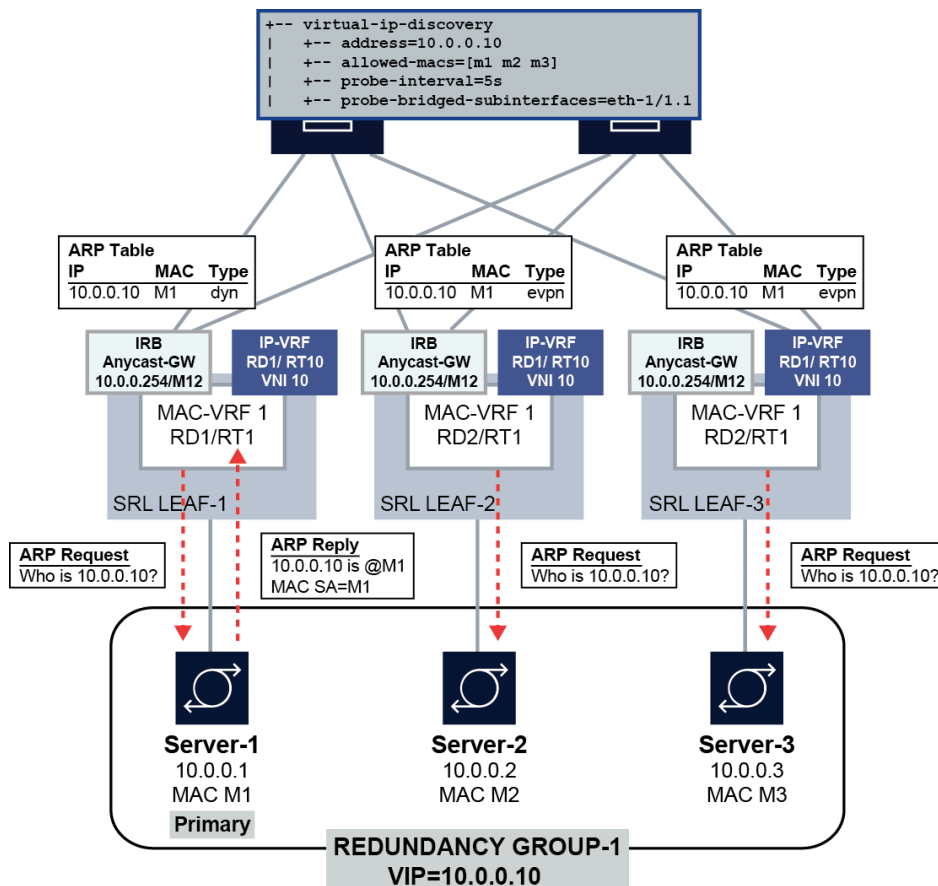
+-- virtual-ip-discovery
|   +-- address=10.0.0.10
|   +-- allowed-macs=[m1 m2 m3]
|   +-- probe-interval=5s
|   +-- probe-bridged-subinterfaces=eth-1/1.1

| IP | MAC | Type |
|---|---|---|
| 10.0.0.10 | M1 | dyn |

ARP Table

| IP | MAC | Type |
|---|---|---|
| 10.0.0.10 | M1 | evpn |

ARP Table

| IP | MAC | Type |
|---|---|---|
| 10.0.0.10 | M1 | evpn |

ARP Table

IRB Anycast-GW 10.0.0.254/M12
IP-VRF RD1/ RT10 VNI 10
MAC-VRF 1 RD1/RT1
SRL LEAF-1

IRB Anycast-GW 10.0.0.254/M12
IP-VRF RD1/ RT10 VNI 10
MAC-VRF 1 RD2/RT1
SRL LEAF-2

IRB Anycast-GW 10.0.0.254/M12
IP-VRF RD1/ RT10 VNI 10
MAC-VRF 1 RD2/RT1
SRL LEAF-3

ARP Request
Who is 10.0.0.10?

ARP Reply
10.0.0.10 is @M1
MAC SA=M1

ARP Request
Who is 10.0.0.10?

ARP Request
Who is 10.0.0.10?

Server-1
10.0.0.1
MAC M1
Primary

Server-2
10.0.0.2
MAC M2

Server-3
10.0.0.3
MAC M3

REDUNDANCY GROUP-1
VIP=10.0.0.10